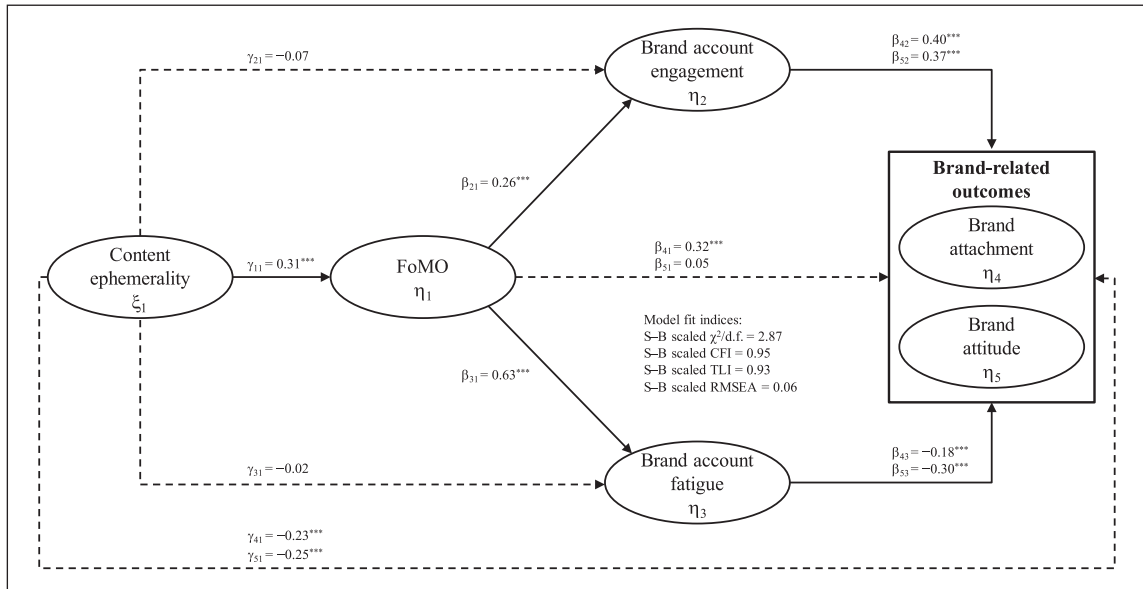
$\gamma_{21} = -0.07$

Brand account engagement $\eta_2$

$\beta_{42} = 0.40^{***}$
$\beta_{52} = 0.37^{***}$

$\beta_{21} = 0.26^{***}$

Brand-related outcomes

Brand attachment $\eta_4$

Content ephemerality $\xi_1$

$\gamma_{11} = 0.31^{***}$

FoMO $\eta_1$

$\beta_{41} = 0.32^{***}$
$\beta_{51} = 0.05$

Model fit indices:
S–B scaled $\chi^2$/d.f. = 2.87
S–B scaled CFI = 0.95
S–B scaled TLI = 0.93
S–B scaled RMSEA = 0.06

Brand attitude $\eta_5$

$\beta_{31} = 0.63^{***}$

$\gamma_{31} = -0.02$

Brand account fatigue $\eta_3$

$\beta_{43} = -0.18^{***}$
$\beta_{53} = -0.30^{***}$

$\gamma_{41} = -0.23^{***}$
$\gamma_{51} = -0.25^{***}$